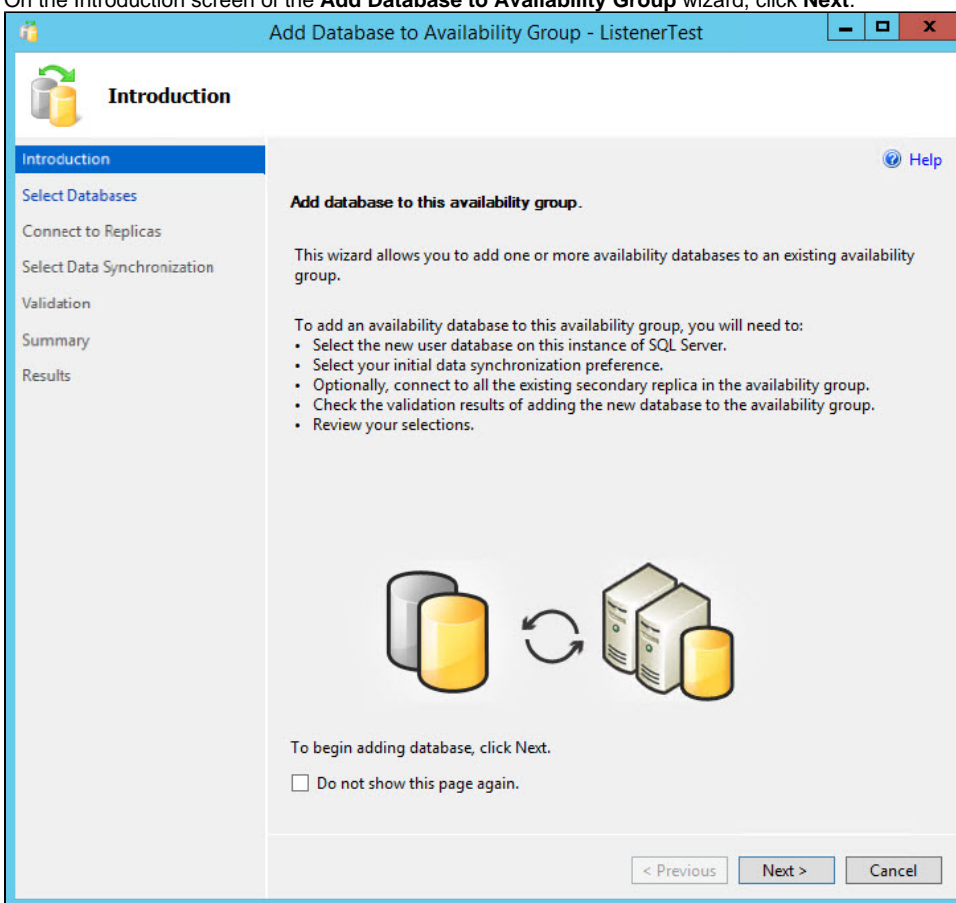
On the Introduction screen of the **Add Database to Availability Group** wizard, click **Next**.

Add Database to Availability Group - ListenerTest

Introduction

Introduction
Select Databases
Connect to Replicas
Select Data Synchronization
Validation
Summary
Results

Help

Add database to this availability group.

This wizard allows you to add one or more availability databases to an existing availability group.

To add an availability database to this availability group, you will need to:
• Select the new user database on this instance of SQL Server.
• Select your initial data synchronization preference.
• Optionally, connect to all the existing secondary replica in the availability group.
• Check the validation results of adding the new database to the availability group.
• Review your selections.

To begin adding database, click Next.

Do not show this page again.

< Previous
Next >
Cancel